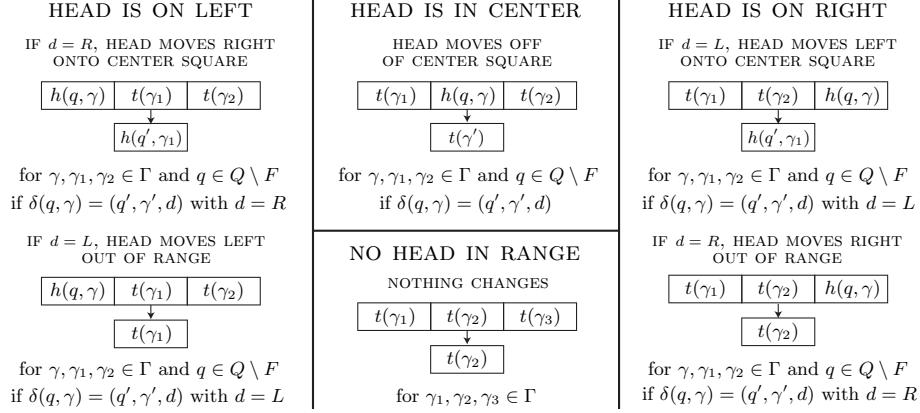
HEAD IS ON LEFT

IF $d = R$, HEAD MOVES RIGHT ONTO CENTER SQUARE

| $h(q,\gamma)$ | $t(\gamma_1)$ | $t(\gamma_2)$ |
|---|---|---|

$h(q',\gamma_1)$

for $\gamma, \gamma_1, \gamma_2 \in \Gamma$ and $q \in Q \setminus F$ if $\delta(q,\gamma) = (q', \gamma', d)$ with $d = R$

IF $d = L$, HEAD MOVES LEFT OUT OF RANGE

| $h(q,\gamma)$ | $t(\gamma_1)$ | $t(\gamma_2)$ |
|---|---|---|

$t(\gamma_1)$

for $\gamma, \gamma_1, \gamma_2 \in \Gamma$ and $q \in Q \setminus F$ if $\delta(q,\gamma) = (q', \gamma', d)$ with $d = L$

HEAD IS IN CENTER

HEAD MOVES OFF OF CENTER SQUARE

| $t(\gamma_1)$ | $h(q,\gamma)$ | $t(\gamma_2)$ |
|---|---|---|

$t(\gamma')$

for $\gamma, \gamma_1, \gamma_2 \in \Gamma$ and $q \in Q \setminus F$ if $\delta(q,\gamma) = (q', \gamma', d)$

NO HEAD IN RANGE

NOTHING CHANGES

| $t(\gamma_1)$ | $t(\gamma_2)$ | $t(\gamma_3)$ |
|---|---|---|

$t(\gamma_2)$

for $\gamma_1, \gamma_2, \gamma_3 \in \Gamma$

HEAD IS ON RIGHT

IF $d = L$, HEAD MOVES LEFT ONTO CENTER SQUARE

| $t(\gamma_1)$ | $t(\gamma_2)$ | $h(q,\gamma)$ |
|---|---|---|

$h(q',\gamma_1)$

for $\gamma, \gamma_1, \gamma_2 \in \Gamma$ and $q \in Q \setminus F$ if $\delta(q,\gamma) = (q', \gamma', d)$ with $d = L$

IF $d = R$, HEAD MOVES RIGHT OUT OF RANGE

| $t(\gamma_1)$ | $t(\gamma_2)$ | $h(q,\gamma)$ |
|---|---|---|

$t(\gamma_2)$

for $\gamma, \gamma_1, \gamma_2 \in \Gamma$ and $q \in Q \setminus F$ if $\delta(q,\gamma) = (q', \gamma', d)$ with $d = R$